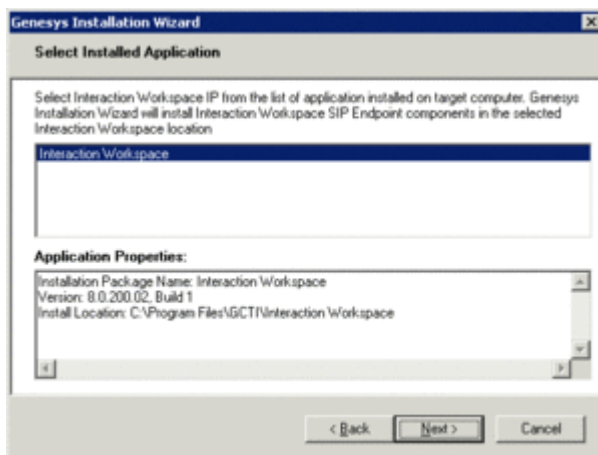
Genesys Installation Wizard

Select Installed Application

Select Interaction Workspace IP from the list of application installed on target computer. Genesys Installation Wizard will install Interaction Workspace SIP Endpoint components in the selected Interaction Workspace location

Interaction Workspace

Application Properties:

Installation Package Name: Interaction Workspace
Version: 8.0.200.02, Build 1
Install Location: C:\Program Files\GCTI\Interaction Workspace

< Back

Next >

Cancel